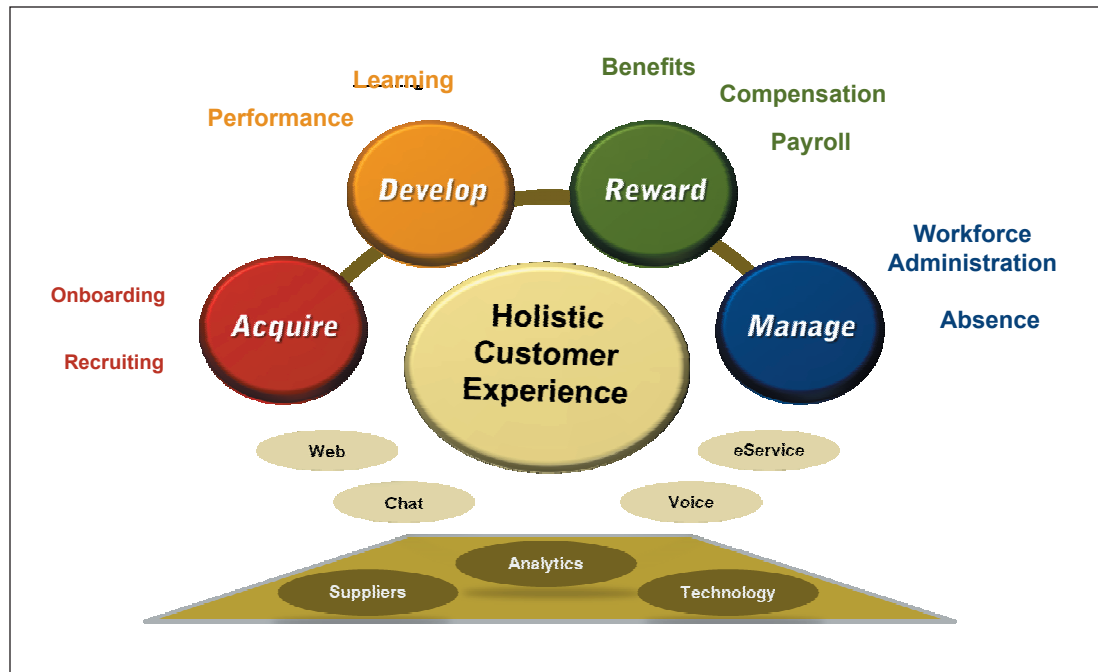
Learning

Performance

Benefits

Compensation

Payroll

Develop

Reward

Workforce Administration

Onboarding

Acquire

Holistic Customer Experience

Manage

Absence

Recruiting

Web

eService

Chat

Voice

Analytics

Suppliers

Technology